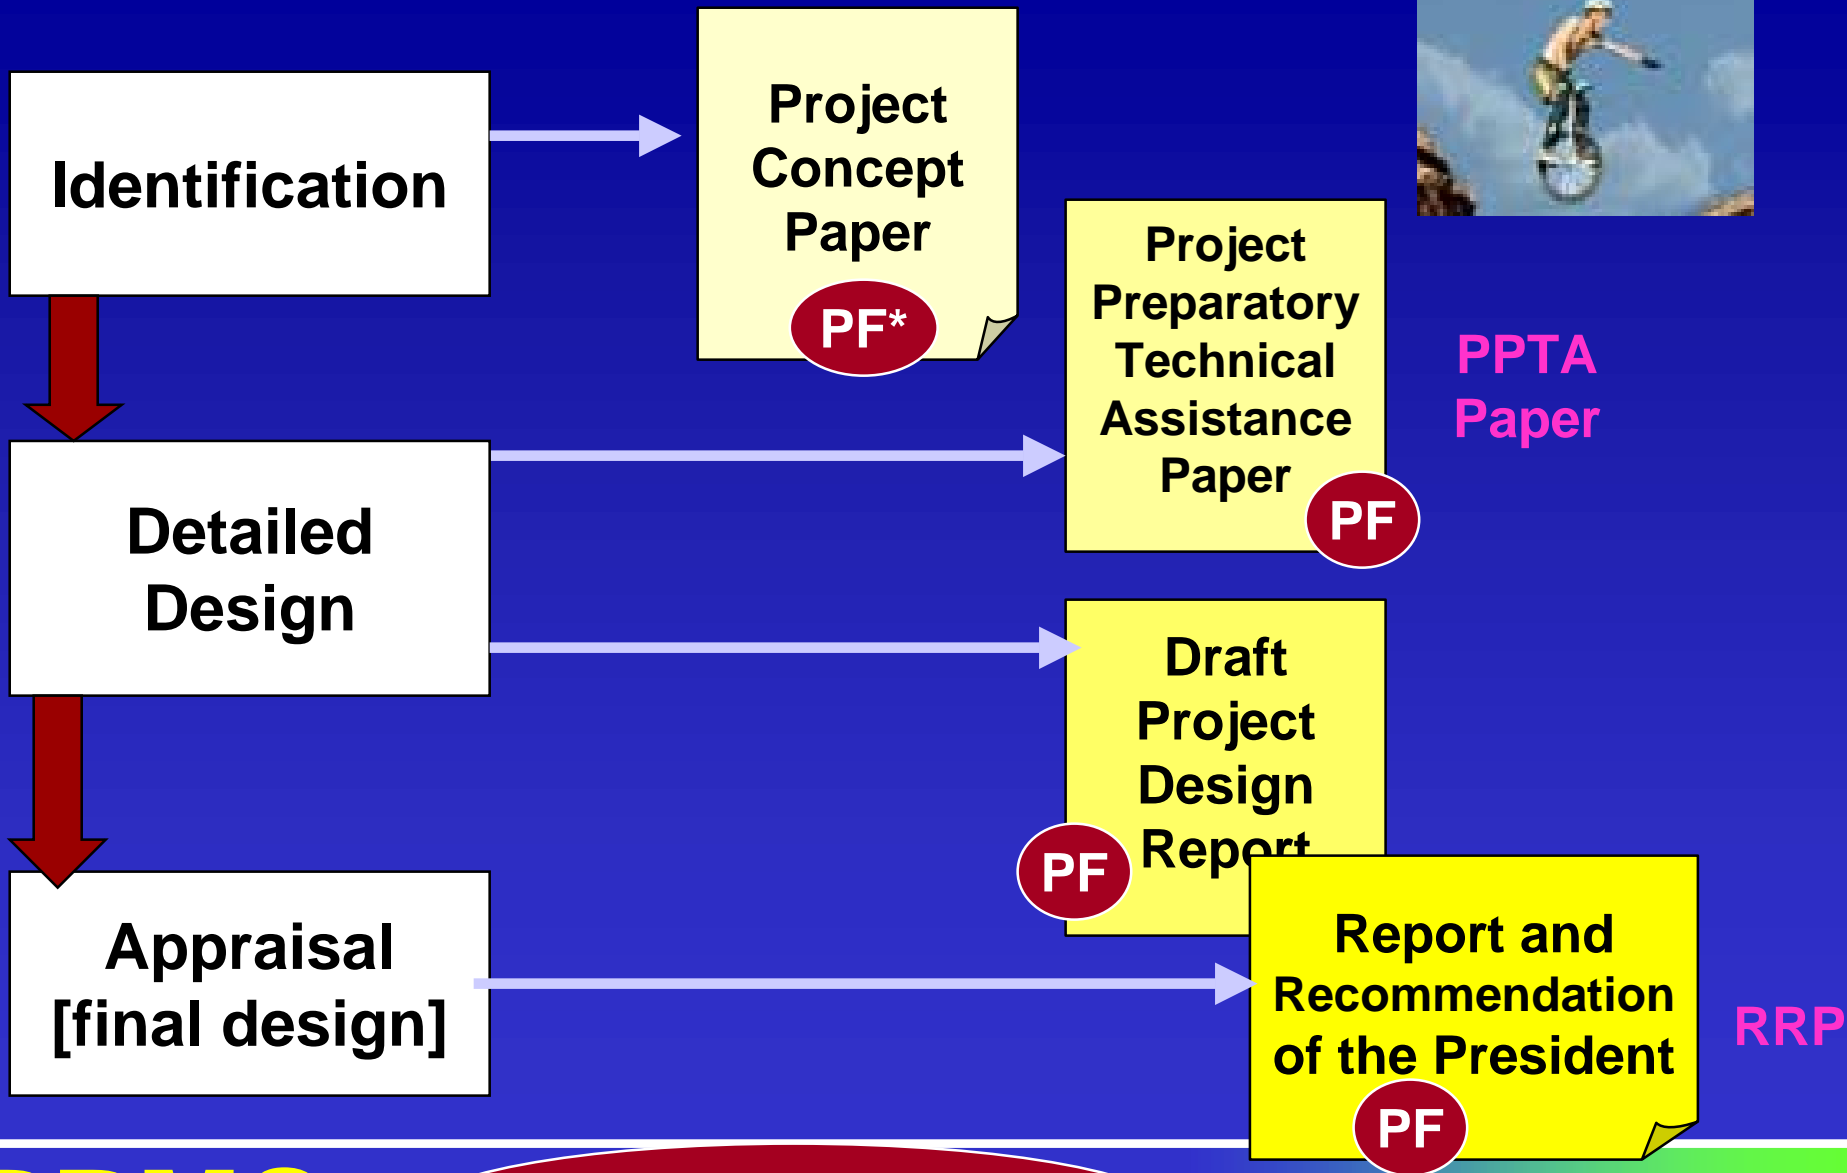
Identification

Project Concept Paper

PF*

Project Preparatory Technical Assistance Paper

PF

PPTA Paper

Detailed Design

Draft Project Design Report

PF

Appraisal [final design]

Report and Recommendation of the President

PF

RRP